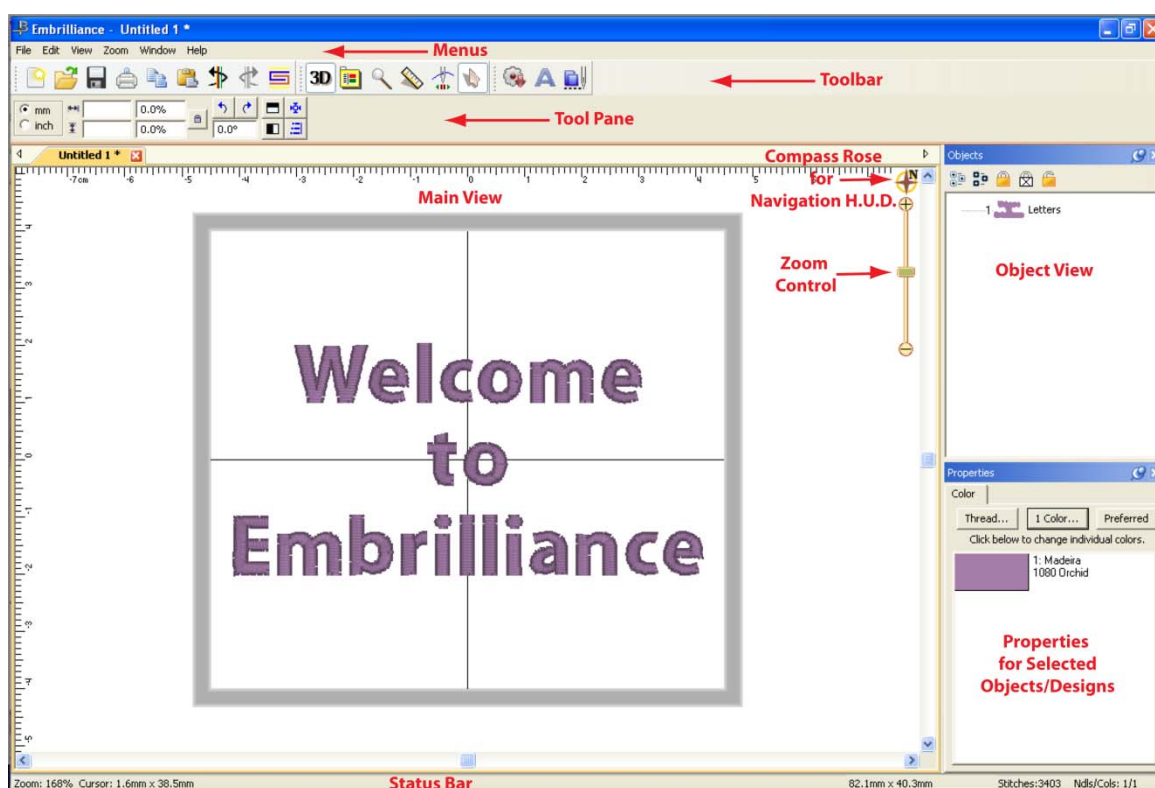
Embrilliance - Untitled 1 *

File Edit View Zoom Window Help

Menus

3D

Toolbar

mm
inch

0.0%
0.0%
0.0°

Tool Pane

Untitled 1 *

Compass Rose for Navigation H.U.D.

N

-7cm -6 -5 -4 -3 -2 -1 0 1 2 3 4 5

Main View

Zoom Control

Welcome to Embrilliance

Objects

1 Letters

Object View

Properties

Color

Thread... 1 Color... Preferred

Click below to change individual colors.

1: Madeira
1080 Orchid

Properties for Selected Objects/Designs

Zoom: 168% Cursor: 1.6mm x 38.5mm

Status Bar

82.1mm x 40.3mm

Stitches:3403 Ndls/Cols: 1/1